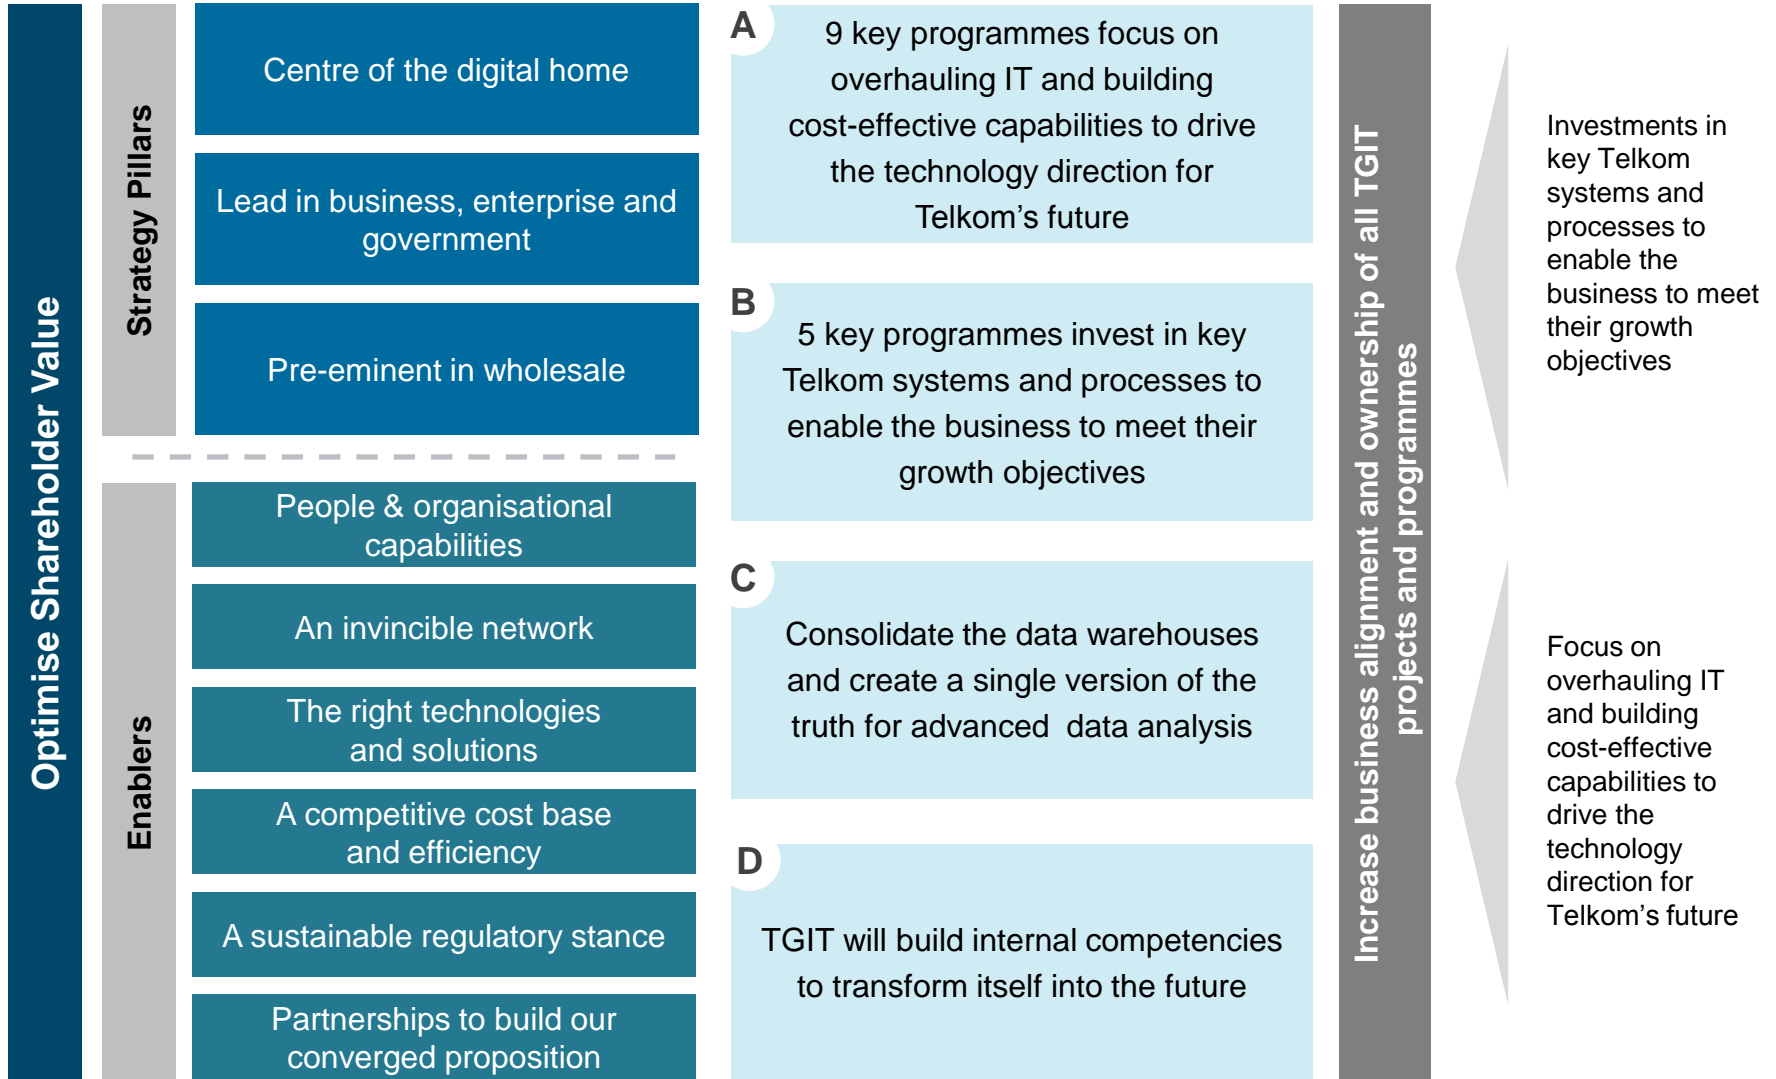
Optimise Shareholder Value

Strategy Pillars

Centre of the digital home

Lead in business, enterprise and government

Pre-eminent in wholesale

Enablers

People & organisational capabilities

An invincible network

The right technologies and solutions

A competitive cost base and efficiency

A sustainable regulatory stance

Partnerships to build our converged proposition

A

9 key programmes focus on overhauling IT and building cost-effective capabilities to drive the technology direction for Telkom's future

B

5 key programmes invest in key Telkom systems and processes to enable the business to meet their growth objectives

C

Consolidate the data warehouses and create a single version of the truth for advanced data analysis

D

TGIT will build internal competencies to transform itself into the future

Increase business alignment and ownership of all TGIT projects and programmes

Investments in key Telkom systems and processes to enable the business to meet their growth objectives

Focus on overhauling IT and building cost-effective capabilities to drive the technology direction for Telkom's future